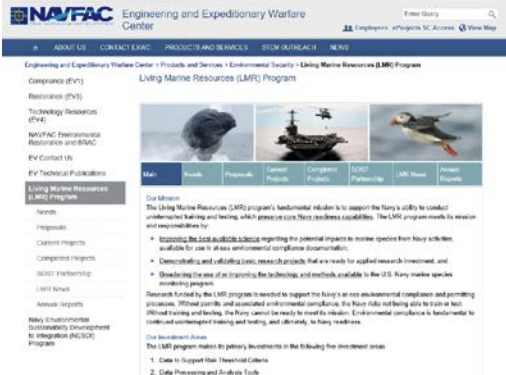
NAVFAC Engineering and Expeditionary Warfare Center

Enter Query

Employees ePorjects SC Access View Map

ABOUT US CONTACT EXWC PRODUCTS AND SERVICES STEM OUTREACH NEWS

Engineering and Expeditionary Warfare Center > Products and Services > Environmental Security > Living Marine Resources (LMR) Program

Compliance (EV1)

Restoration (EV3)

Technology Resources (EV4)

NAVFAC Environmental Restoration and BRAC

EV Contact Us

EV Technical Publications

Living Marine Resources (LMR) Program

Needs

Proposals

Current Projects

Completed Projects

SOST Partnership

LMR News

Annual Reports

Navy Environmental Sustainability Development to Integration (NESDI) Program

Living Marine Resources (LMR) Program

Main | Needs | Proposals | Current Projects | Completed Projects | SOST Partnership | LMR News | Annual Reports

Our Mission

The Living Marine Resources (LMR) program's fundamental mission is to support the Navy's ability to conduct unintercepted training and testing, which preserve core Navy readiness capabilities. The LMR program meets its mission and responsibilities by:

• Improving the best available science regarding the potential impacts to marine species from Navy activities, available for use in at-sea environmental compliance documentation.

• Demonstrating and validating basic research projects that are ready for applied research investment, and

• Broadening the use of or improving the technology and methods available to the U.S. Navy marine species monitoring program.

Research funded by the LMR program is needed to support the Navy's at-sea environmental compliance and permitting processes. Without permits and associated environmental compliance, the Navy risks not being able to train or test. Without training and testing, the Navy cannot be ready to meet its mission. Environmental compliance is fundamental to continued uninterrupted training and testing, and ultimately, to Navy readiness.

Our Investment Areas

The LMR program makes its primary investments in the following five investment areas:

1. Data to Support Risk Threshold Criteria

2. Data Processing and Analysis Tools